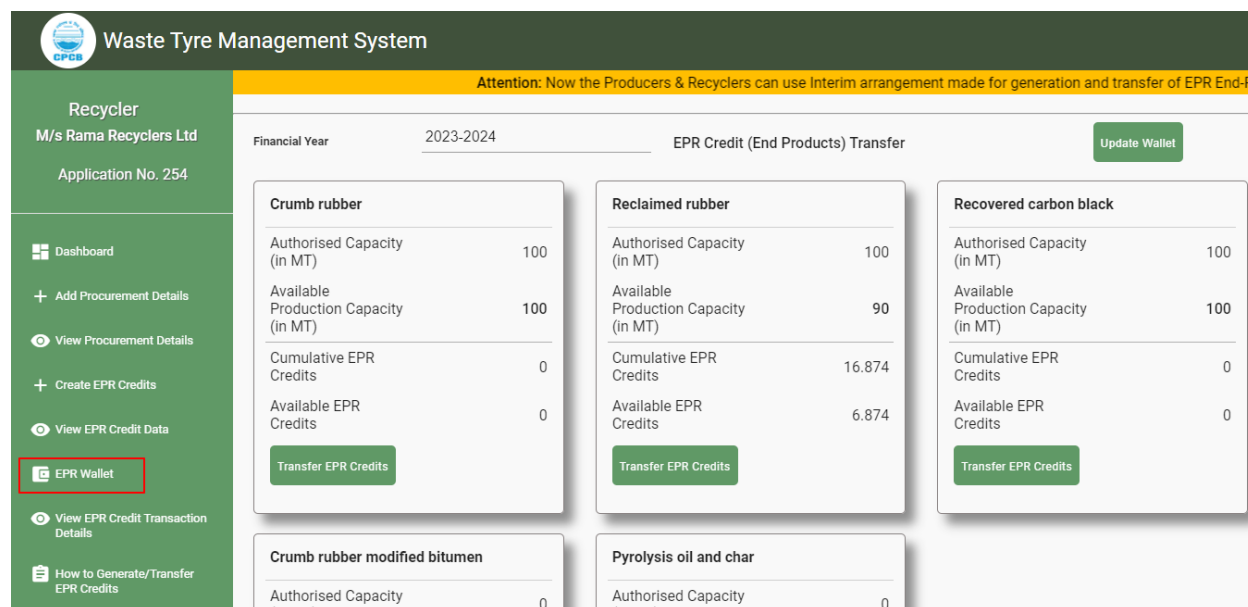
CPCB
Waste Tyre Management System

Attention: Now the Producers & Recyclers can use Interim arrangement made for generation and transfer of EPR End-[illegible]

Recycler
M/s Rama Recyclers Ltd
Application No. 254

Dashboard
Add Procurement Details
View Procurement Details
Create EPR Credits
View EPR Credit Data
EPR Wallet
View EPR Credit Transaction Details
How to Generate/Transfer EPR Credits

Financial Year 2023-2024
EPR Credit (End Products) Transfer
Update Wallet

Crumb rubber
Authorised Capacity (in MT) 100
Available Production Capacity (in MT) 100
Cumulative EPR Credits 0
Available EPR Credits 0
Transfer EPR Credits

Reclaimed rubber
Authorised Capacity (in MT) 100
Available Production Capacity (in MT) 90
Cumulative EPR Credits 16.874
Available EPR Credits 6.874
Transfer EPR Credits

Recovered carbon black
Authorised Capacity (in MT) 100
Available Production Capacity (in MT) 100
Cumulative EPR Credits 0
Available EPR Credits 0
Transfer EPR Credits

Crumb rubber modified bitumen
Authorised Capacity 0

Pyrolysis oil and char
Authorised Capacity 0